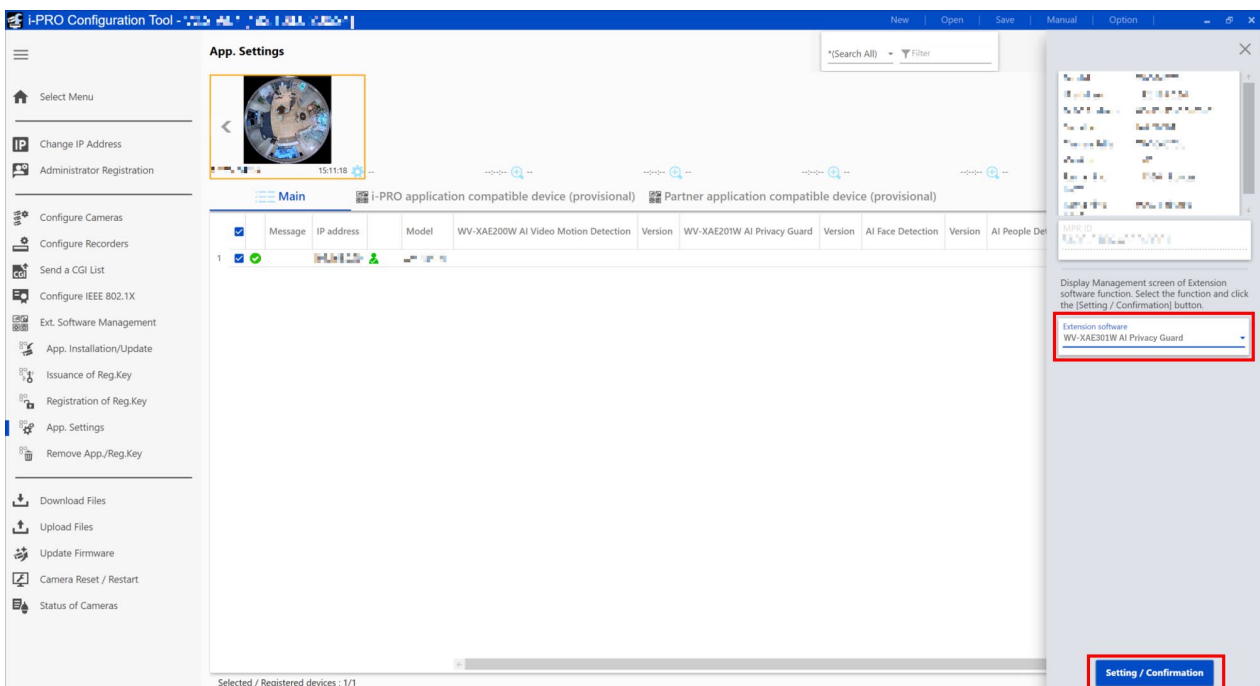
i-PRO Configuration Tool - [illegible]

New | Open | Save | Manual | Option

Select Menu

Change IP Address

Administrator Registration

Configure Cameras

Configure Recorders

Send a CGI List

Configure IEEE 802.1X

Ext. Software Management

App. Installation/Update

Issuance of Reg.Key

Registration of Reg.Key

App. Settings

Remove App./Reg.Key

Download Files

Upload Files

Update Firmware

Camera Reset / Restart

Status of Cameras

App. Settings

*(Search All) Filter

15:11:18

Main

i-PRO application compatible device (provisional)

Partner application compatible device (provisional)

| | Message | IP address | | Model | WV-XAE200W AI Video Motion Detection | Version | WV-XAE201W AI Privacy Guard | Version | AI Face Detection | Version | AI People De |
|---|---|---|---|---|---|---|---|---|---|---|---|
| 1 | | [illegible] | | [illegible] | | | | | | | |

Selected / Registered devices : 1/1

MPR ID

Display Management screen of Extension software function. Select the function and click the [Setting / Confirmation] button.

Extension software

WV-XAE301W AI Privacy Guard

Setting / Confirmation